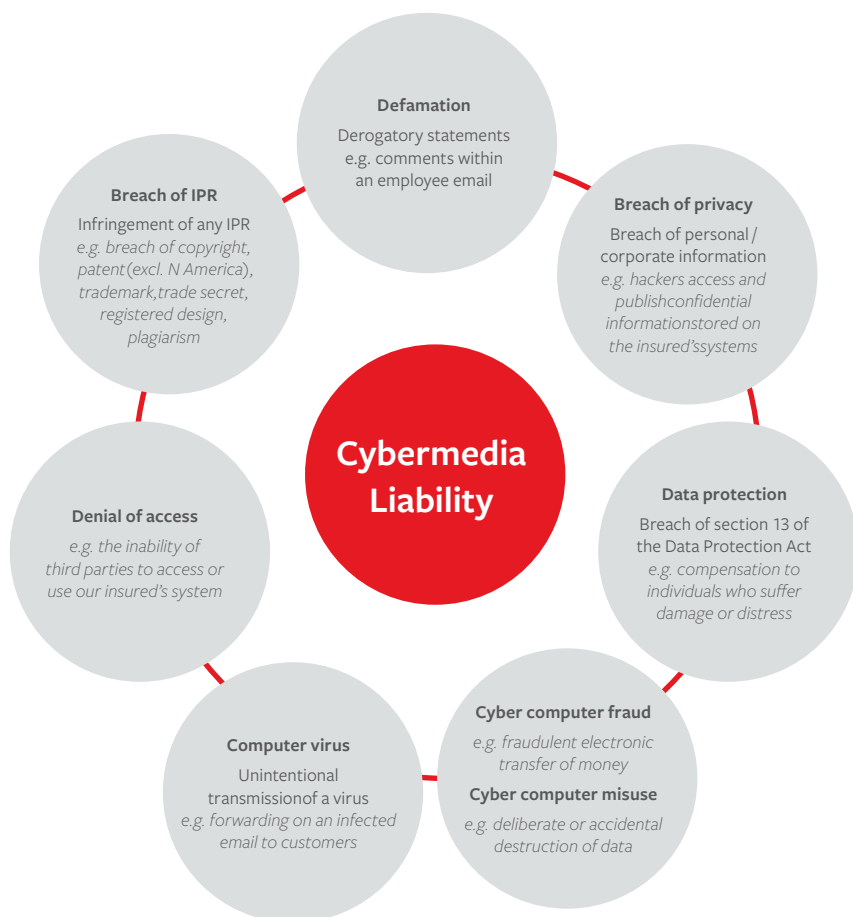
Cybermedia Liability

Defamation
Derogatory statements e.g. comments within an employee email

Breach of privacy
Breach of personal / corporate information
e.g. hackers access and publishconfidential informationstored on the insured'ssystems

Data protection
Breach of section 13 of the Data Protection Act
e.g. compensation to individuals who suffer damage or distress

Cyber computer fraud
e.g. fraudulent electronic transfer of money
Cyber computer misuse
e.g. deliberate or accidental destruction of data

Computer virus
Unintentional transmissionof a virus
e.g. forwarding on an infected email to customers

Denial of access
e.g. the inability of third parties to access or use our insured's system

Breach of IPR
Infringement of any IPR
e.g. breach of copyright, patent(excl. N America), trademark,trade secret, registered design, plagiarism